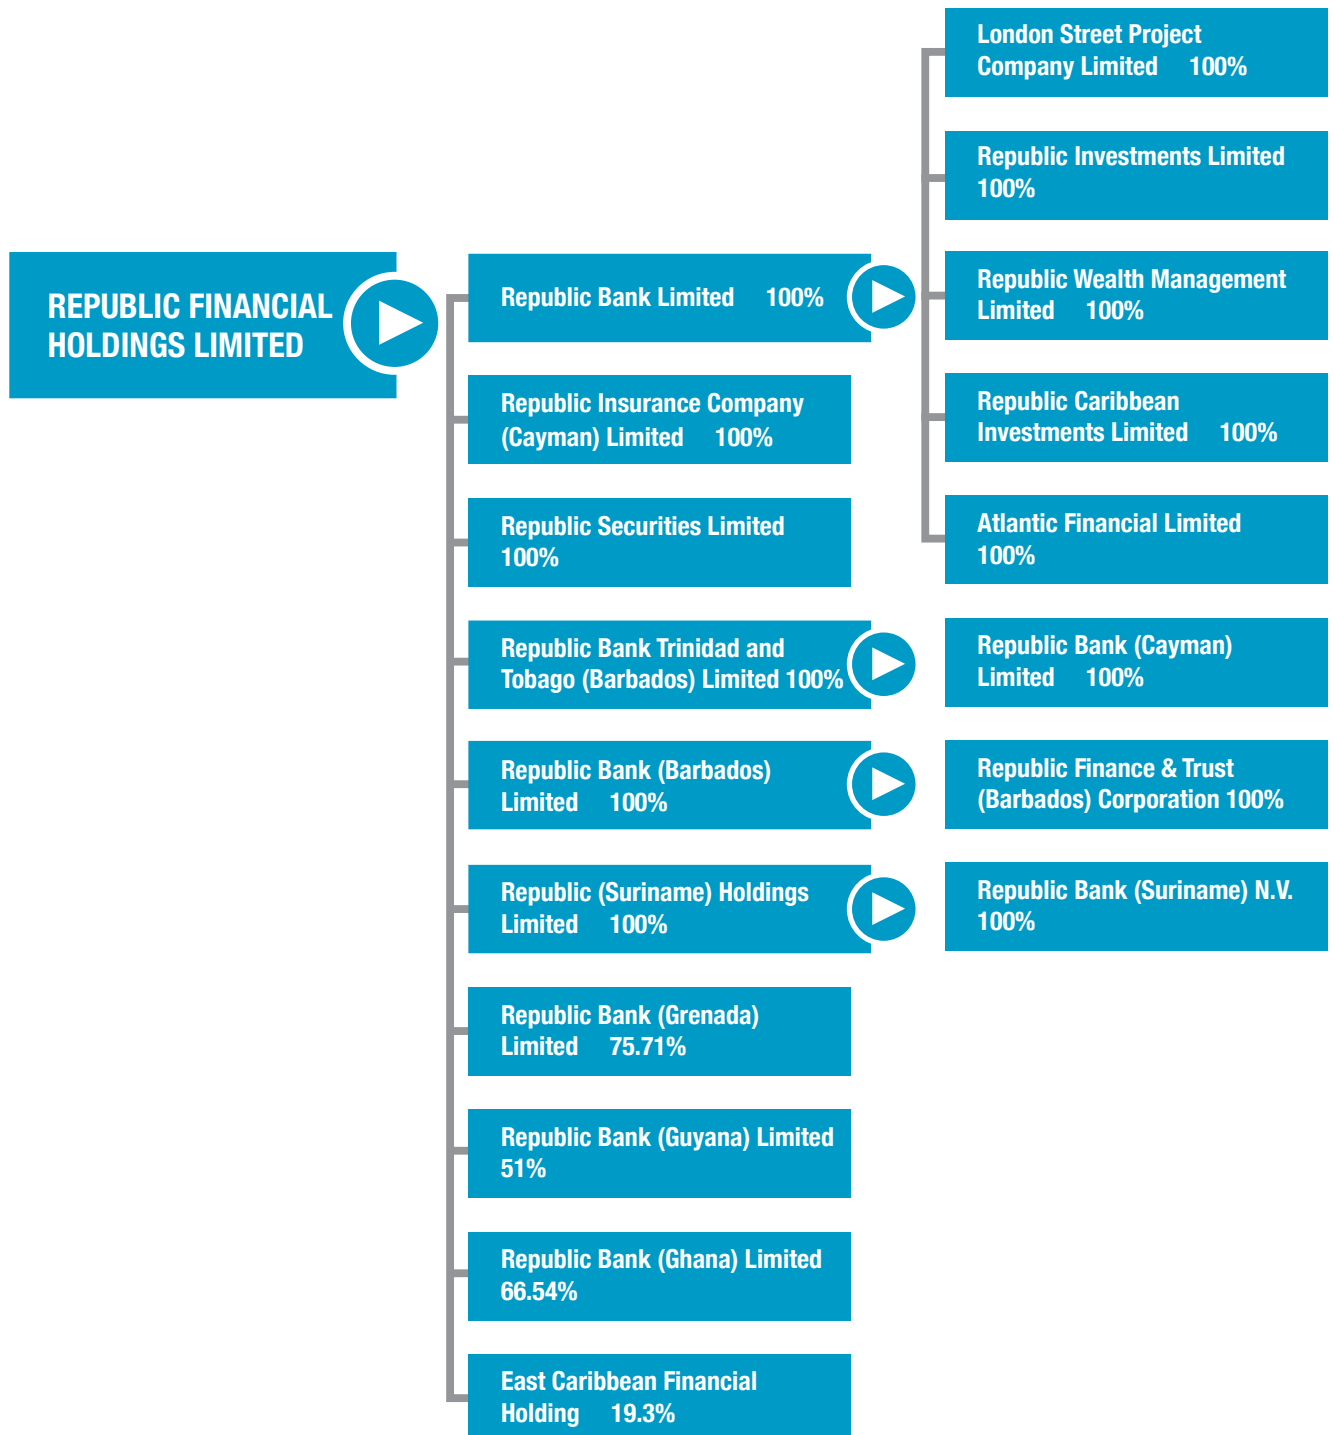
REPUBLIC FINANCIAL HOLDINGS LIMITED

Republic Bank Limited 100%

Republic Insurance Company (Cayman) Limited 100%

Republic Securities Limited 100%

Republic Bank Trinidad and Tobago (Barbados) Limited 100%

Republic Bank (Barbados) Limited 100%

Republic (Suriname) Holdings Limited 100%

Republic Bank (Grenada) Limited 75.71%

Republic Bank (Guyana) Limited 51%

Republic Bank (Ghana) Limited 66.54%

East Caribbean Financial Holding 19.3%

London Street Project Company Limited 100%

Republic Investments Limited 100%

Republic Wealth Management Limited 100%

Republic Caribbean Investments Limited 100%

Atlantic Financial Limited 100%

Republic Bank (Cayman) Limited 100%

Republic Finance & Trust (Barbados) Corporation 100%

Republic Bank (Suriname) N.V. 100%